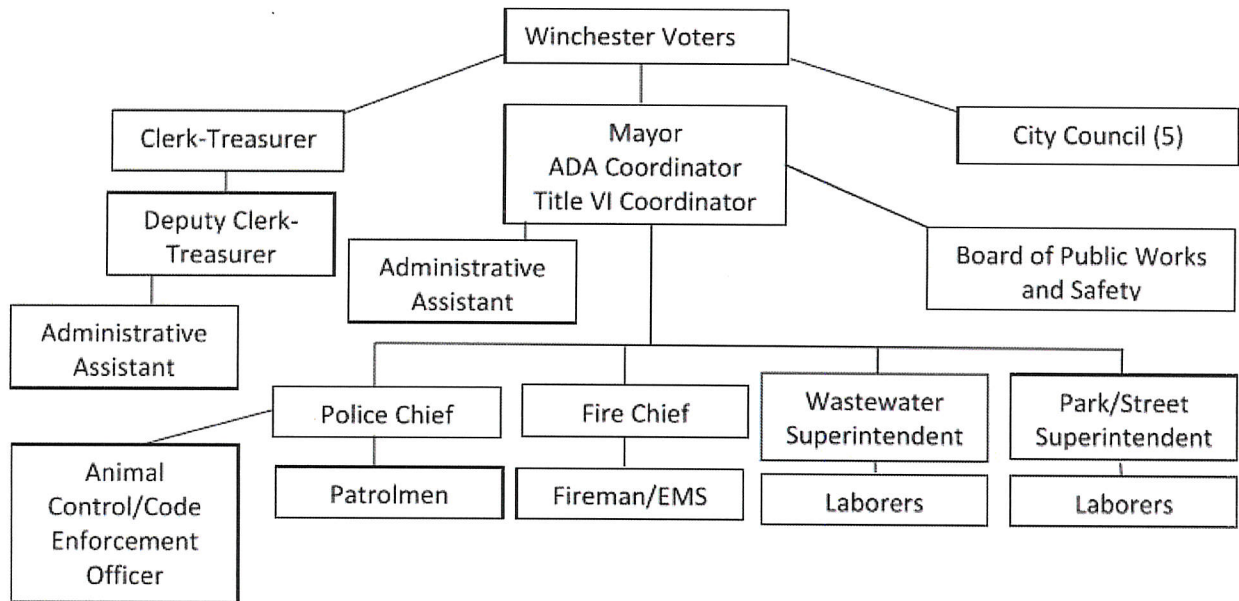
Winchester Voters

Clerk-Treasurer

Mayor
ADA Coordinator
Title VI Coordinator

City Council (5)

Deputy Clerk-Treasurer

Administrative Assistant

Board of Public Works and Safety

Administrative Assistant

Police Chief

Fire Chief

Wastewater Superintendent

Park/Street Superintendent

Animal Control/Code Enforcement Officer

Patrolmen

Fireman/EMS

Laborers

Laborers